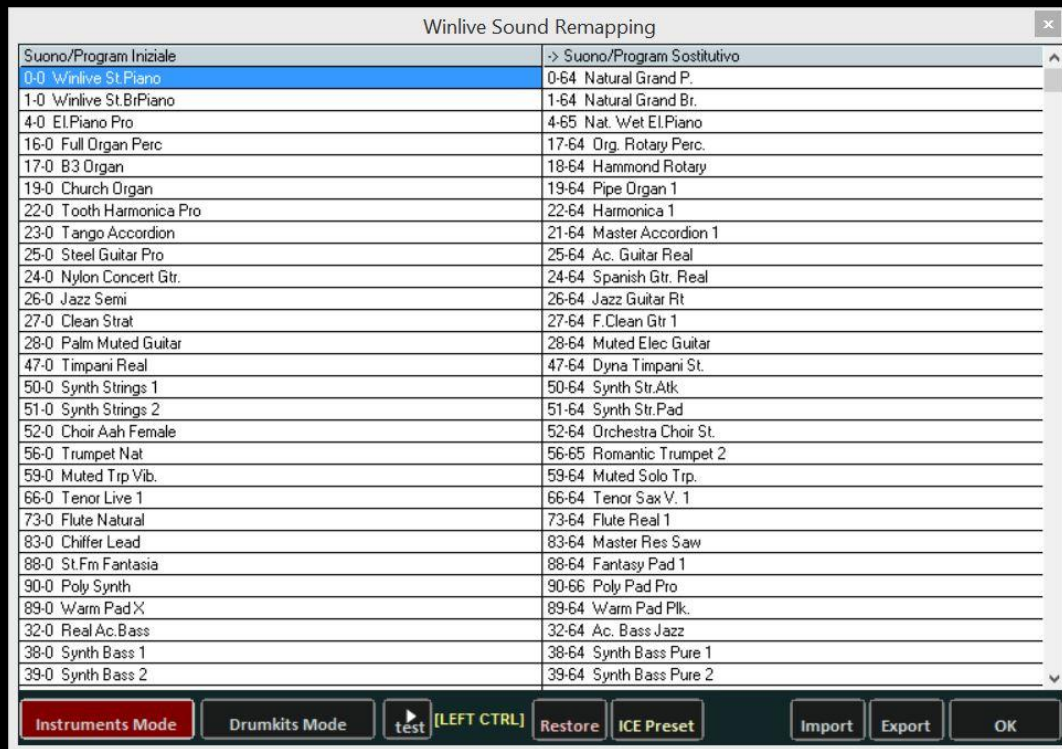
Winlive Sound Remapping

| Suono/Program Iniziale | -> Suono/Program Sostitutivo |
|---|---|
| 0-0 Winlive St.Piano | 0-64 Natural Grand P. |
| 1-0 Winlive St.BrPiano | 1-64 Natural Grand Br. |
| 4-0 El.Piano Pro | 4-65 Nat. Wet El.Piano |
| 16-0 Full Organ Perc | 17-64 Org. Rotary Perc. |
| 17-0 B3 Organ | 18-64 Hammond Rotary |
| 19-0 Church Organ | 19-64 Pipe Organ 1 |
| 22-0 Tooth Harmonica Pro | 22-64 Harmonica 1 |
| 23-0 Tango Accordion | 21-64 Master Accordion 1 |
| 25-0 Steel Guitar Pro | 25-64 Ac. Guitar Real |
| 24-0 Nylon Concert Gtr. | 24-64 Spanish Gtr. Real |
| 26-0 Jazz Semi | 26-64 Jazz Guitar Rt |
| 27-0 Clean Strat | 27-64 F.Clean Gtr 1 |
| 28-0 Palm Muted Guitar | 28-64 Muted Elec Guitar |
| 47-0 Timpani Real | 47-64 Dyna Timpani St. |
| 50-0 Synth Strings 1 | 50-64 Synth Str.Atk |
| 51-0 Synth Strings 2 | 51-64 Synth Str.Pad |
| 52-0 Choir Aah Female | 52-64 Orchestra Choir St. |
| 56-0 Trumpet Nat | 56-65 Romantic Trumpet 2 |
| 59-0 Muted Trp Vib. | 59-64 Muted Solo Trp. |
| 66-0 Tenor Live 1 | 66-64 Tenor Sax V. 1 |
| 73-0 Flute Natural | 73-64 Flute Real 1 |
| 83-0 Chiffer Lead | 83-64 Master Res Saw |
| 88-0 St.Fm Fantasia | 88-64 Fantasy Pad 1 |
| 90-0 Poly Synth | 90-66 Poly Pad Pro |
| 89-0 Warm Pad X | 89-64 Warm Pad Plk. |
| 32-0 Real Ac.Bass | 32-64 Ac. Bass Jazz |
| 38-0 Synth Bass 1 | 38-64 Synth Bass Pure 1 |
| 39-0 Synth Bass 2 | 39-64 Synth Bass Pure 2 |

Instruments Mode | Drumkits Mode | test [LEFT CTRL] | Restore | ICE Preset | Import | Export | OK